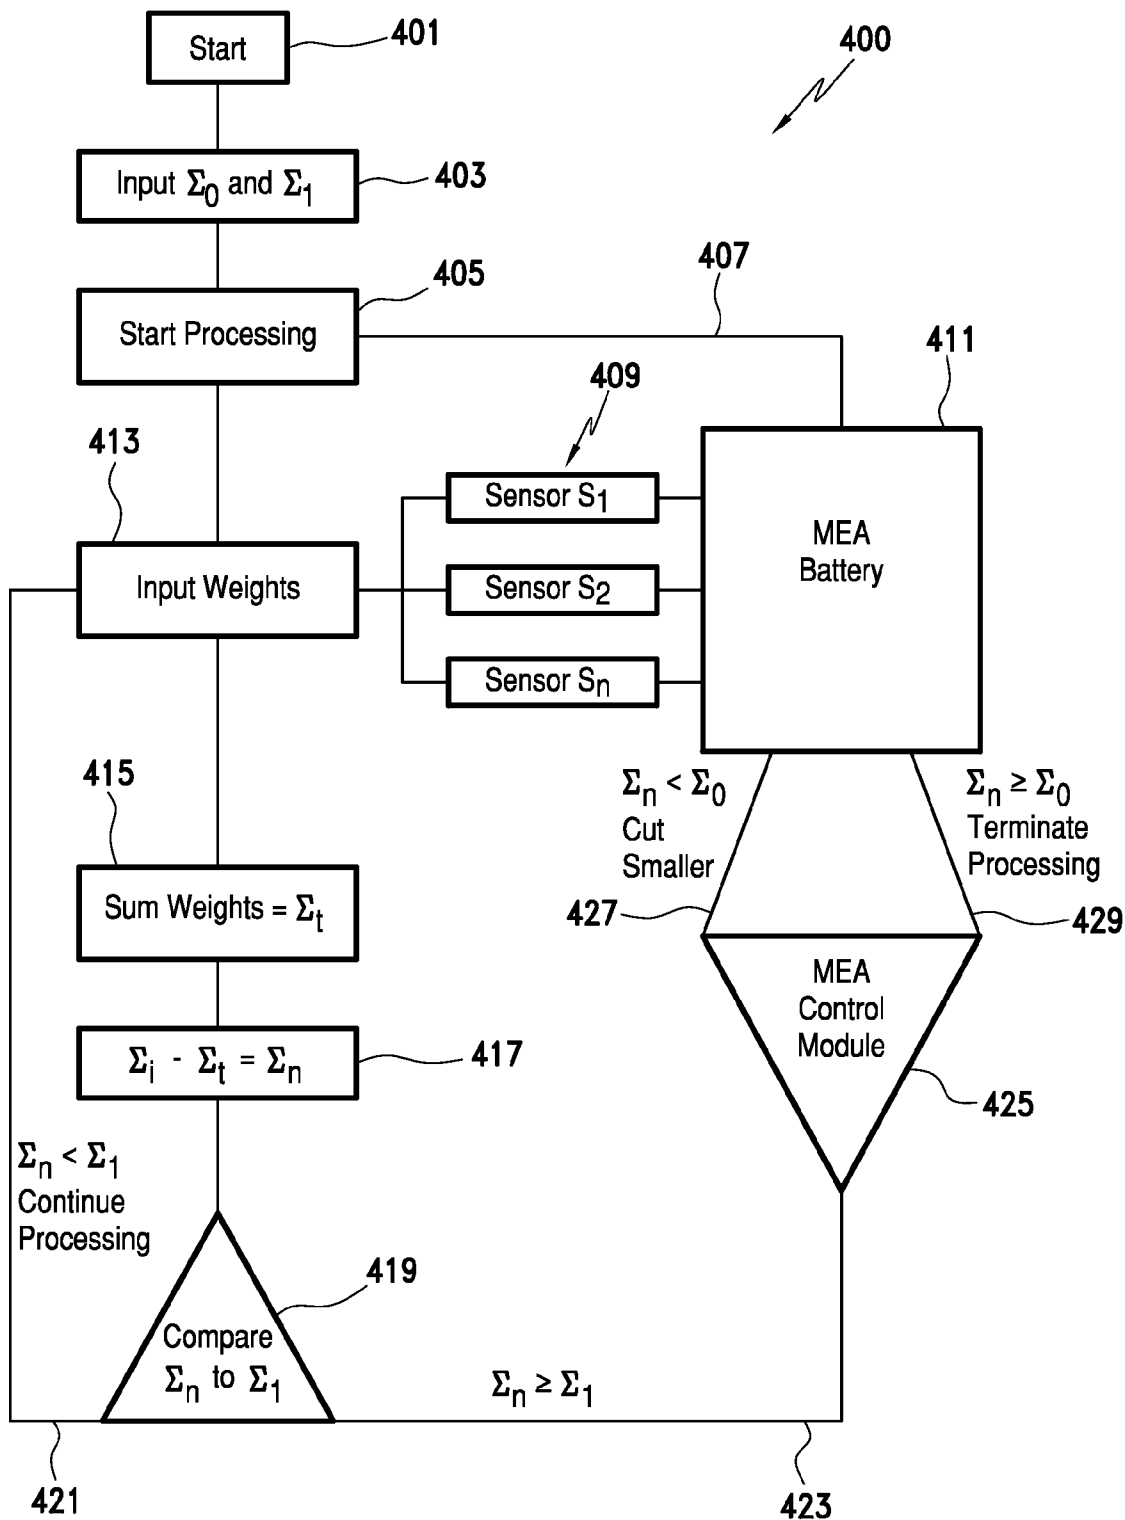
Start
401
400
Input $\Sigma_0$ and $\Sigma_1$
403
405
407
Start Processing
411
409
413
Sensor $S_1$
MEA Battery
Input Weights
Sensor $S_2$
Sensor $S_n$
415
$\Sigma_n < \Sigma_0$ Cut Smaller
$\Sigma_n \geq \Sigma_0$ Terminate Processing
Sum Weights = $\Sigma_t$
427
429
MEA Control Module
$\Sigma_i$ - $\Sigma_t$ = $\Sigma_n$
417
425
$\Sigma_n < \Sigma_1$ Continue Processing
419
Compare $\Sigma_n$ to $\Sigma_1$
$\Sigma_n \geq \Sigma_1$
421
423